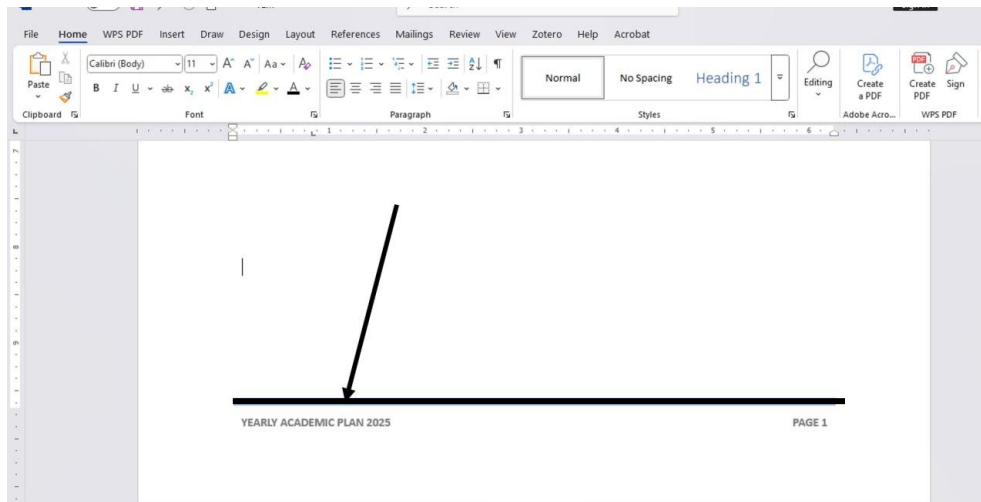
File Home WPS PDF Insert Draw Design Layout References Mailings Review View Zotero Help Acrobat

Paste
Clipboard
Calibri (Body) 11
Font
Paragraph
Normal No Spacing Heading 1
Styles
Editing
Create a PDF
Adobe Acro...
Create PDF Sign
WPS PDF

YEARLY ACADEMIC PLAN 2025 PAGE 1